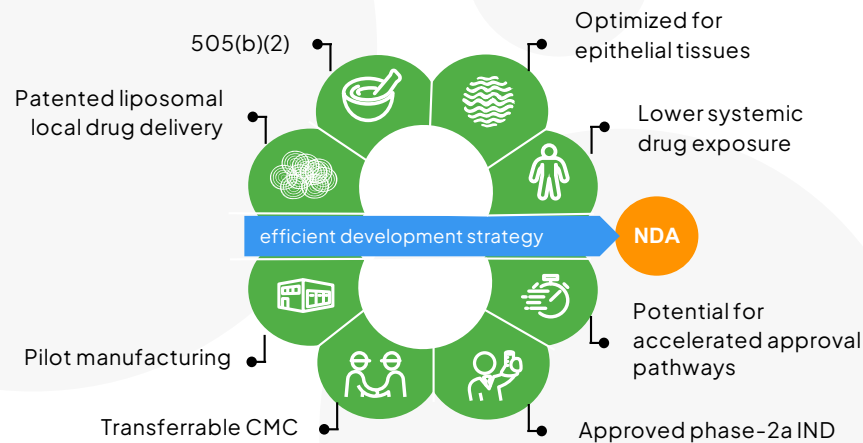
505(b)(2)

Optimized for epithelial tissues

Patented liposomal local drug delivery

Lower systemic drug exposure

efficient development strategy

NDA

Potential for accelerated approval pathways

Pilot manufacturing

Transferrable CMC

Approved phase-2a IND